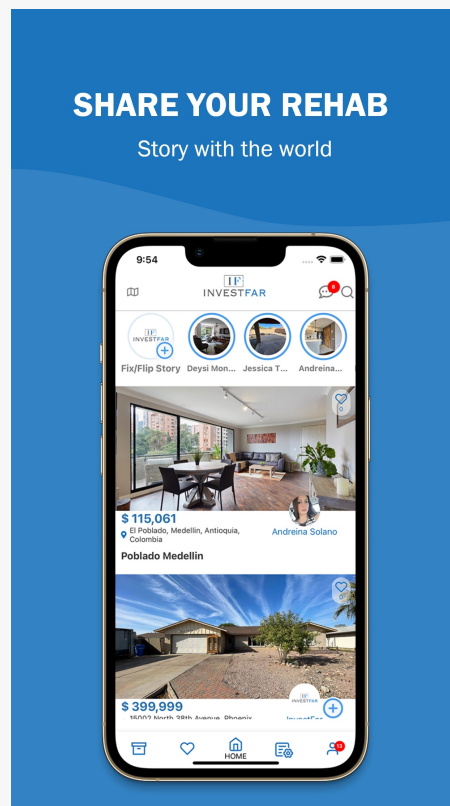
SHARE YOUR REHAB
Story with the world

9:54

IF
INVESTFAR

6

IF
INVESTFAR

Fix/Flip Story Deysi Mon... Jessica T... Andreina...

0

$ 115,061
El Poblado, Medellin, Antioquia, Colombia
Andreina Solano
Poblado Medellin

0

$ 399,999
15002 North 38th Avenue, Phoenix
InvestFar

HOME
13